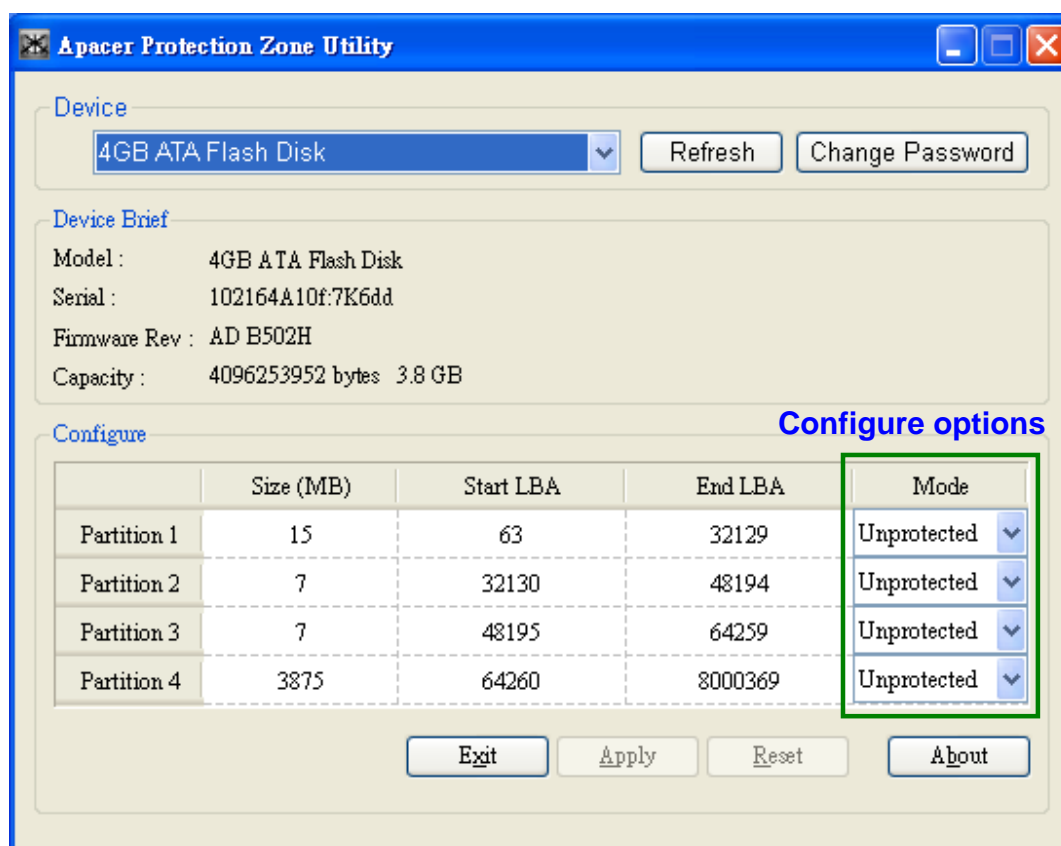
Apacer Protection Zone Utility

Device

4GB ATA Flash Disk

Refresh

Change Password

Device Brief

Model : 4GB ATA Flash Disk

Serial : 102164A10f:7K6dd

Firmware Rev : AD B502H

Capacity : 4096253952 bytes 3.8 GB

Configure

Configure options

| | Size (MB) | Start LBA | End LBA | Mode |
|---|---|---|---|---|
| Partition 1 | 15 | 63 | 32129 | Unprotected |
| Partition 2 | 7 | 32130 | 48194 | Unprotected |
| Partition 3 | 7 | 48195 | 64259 | Unprotected |
| Partition 4 | 3875 | 64260 | 8000369 | Unprotected |

Exit

Apply

Reset

About